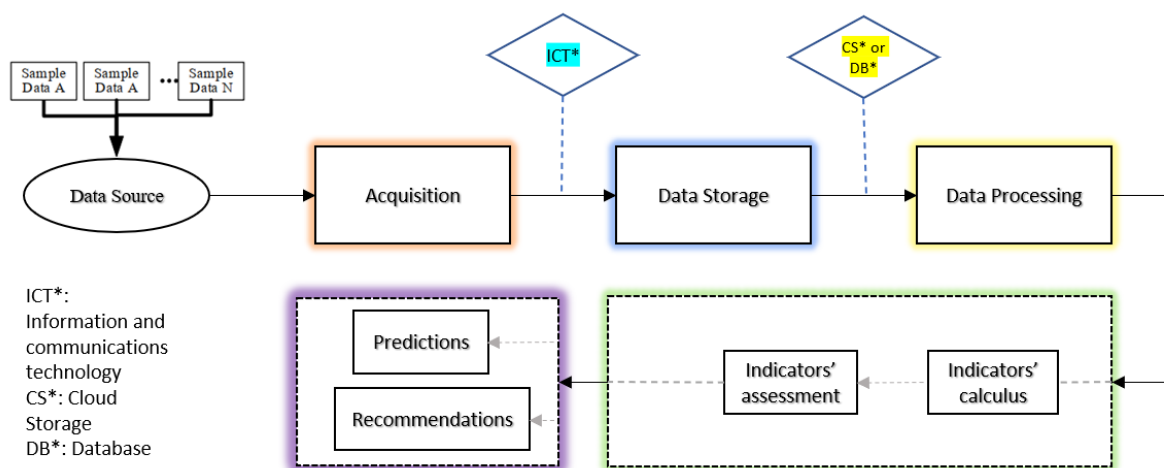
Sample Data A

Sample Data A

...

Sample Data N

Data Source

Acquisition

ICT*

Data Storage

CS* or DB*

Data Processing

ICT*: Information and communications technology
CS*: Cloud Storage
DB*: Database

Predictions

Recommendations

Indicators' assessment

Indicators' calculus